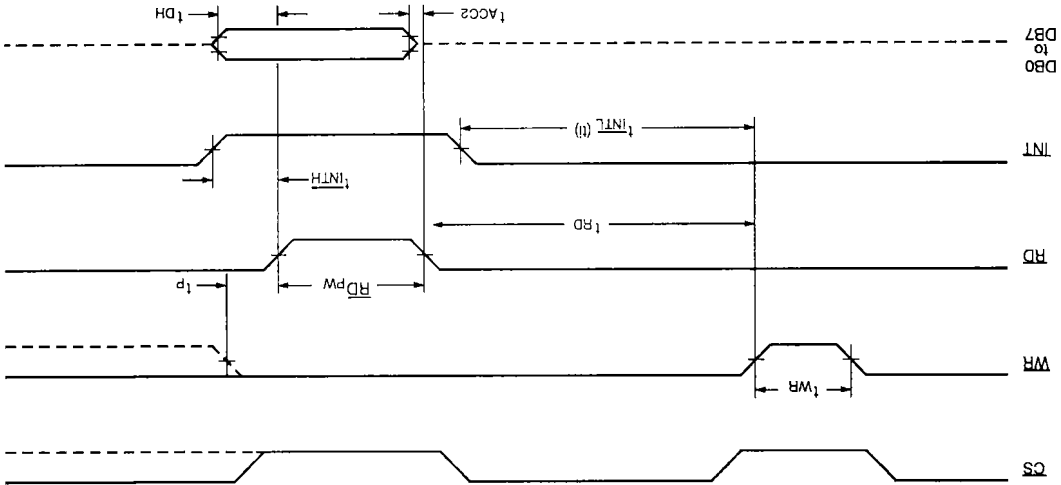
$\overline{CS}$

$\overline{WR}$

$t_{WR}$

$\overline{RD}$

$t_{RD}$

$\overline{RD}_{PW}$

$t_P$

$\overline{INT}$

$t_{\overline{INTL}}$ (II)

$t_{\overline{INTH}}$

DB0 to DB7

$t_{ACC2}$

$t_{DH}$